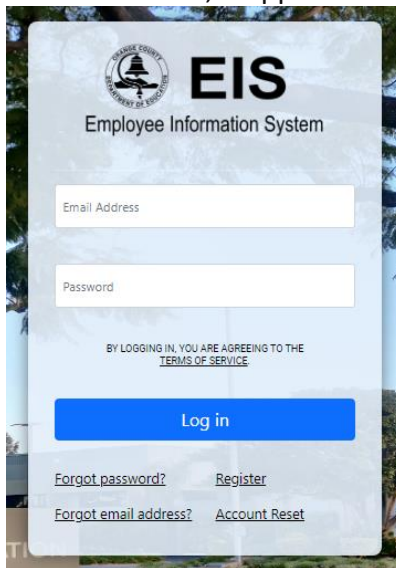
ORANGE COUNTY DEPARTMENT OF EDUCATION

EIS

Employee Information System

Email Address

Password

BY LOGGING IN, YOU ARE AGREEING TO THE TERMS OF SERVICE.

Log in

Forgot password?

Register

Forgot email address?

Account Reset